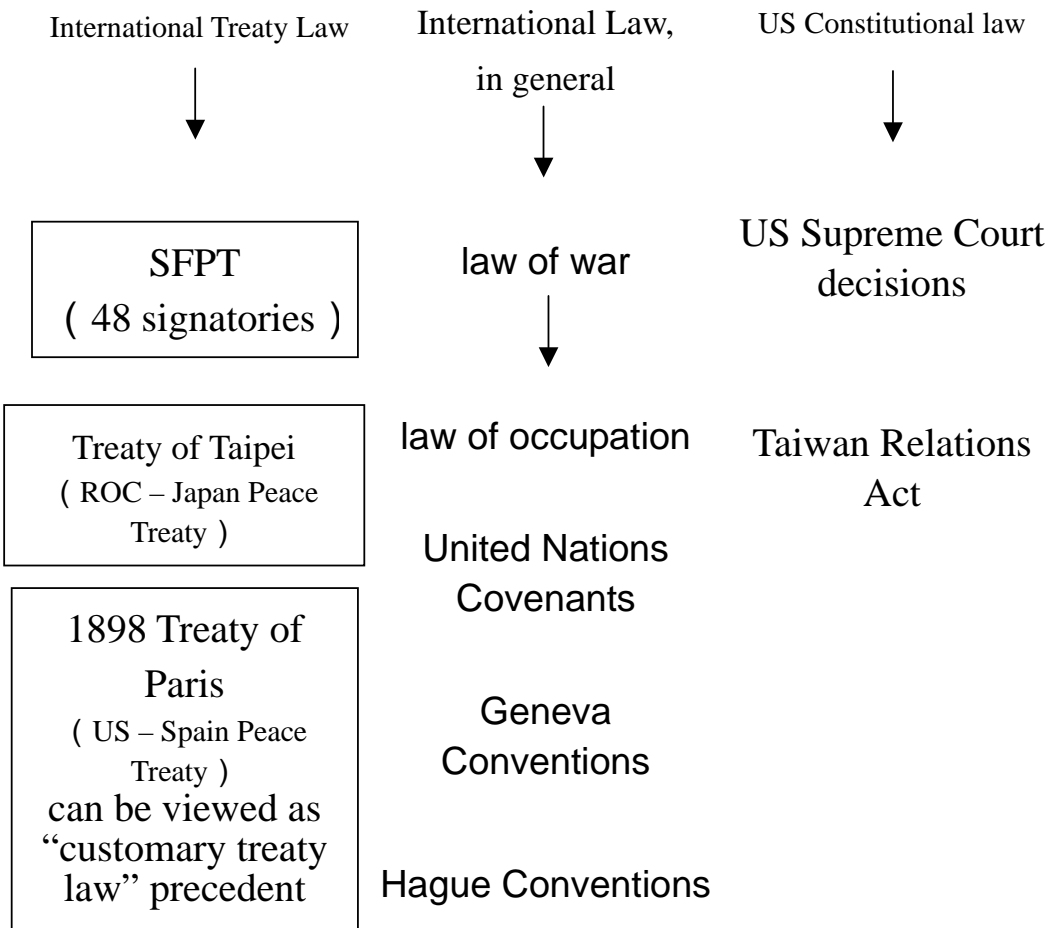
International Treaty Law

SFPT
( 48 signatories )

Treaty of Taipei
( ROC – Japan Peace Treaty )

1898 Treaty of Paris
( US – Spain Peace Treaty )
can be viewed as "customary treaty law" precedent

International Law, in general

law of war

law of occupation

United Nations Covenants

Geneva Conventions

Hague Conventions

US Constitutional law

US Supreme Court decisions

Taiwan Relations Act